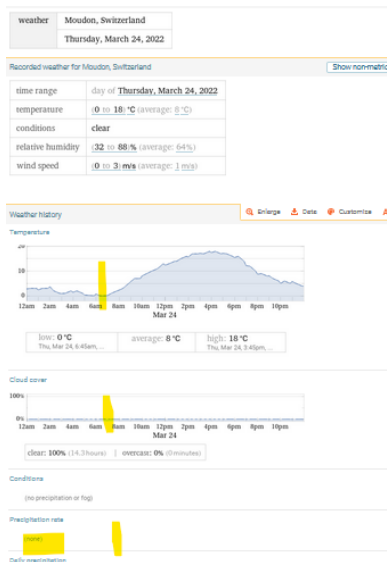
| weather | Moudon, Switzerland |
|---|---|
| | Thursday, March 24, 2022 |

Recorded weather for Moudon, Switzerland

Show non-metric

| time range | day of Thursday, March 24, 2022 |
|---|---|
| temperature | (0 to 18) °C (average: 8 °C) |
| conditions | clear |
| relative humidity | (32 to 88)% (average: 64%) |
| wind speed | (0 to 3) m/s (average: 1 m/s) |

Weather history

Enlarge Data Customize

Temperature

20
10
0

12am 2am 4am 6am 8am 10am 12pm 2pm 4pm 6pm 8pm 10pm
Mar 24

low: 0 °C
Thu, Mar 24, 6:45am, ...

average: 8 °C

high: 18 °C
Thu, Mar 24, 3:45pm, ...

Cloud cover

100%
0%

12am 2am 4am 6am 8am 10am 12pm 2pm 4pm 6pm 8pm 10pm
Mar 24

clear: 100% (14.3 hours) | overcast: 0% (0 minutes)

Conditions

(no precipitation or fog)

Precipitation rate

(none)

Daily precipitation